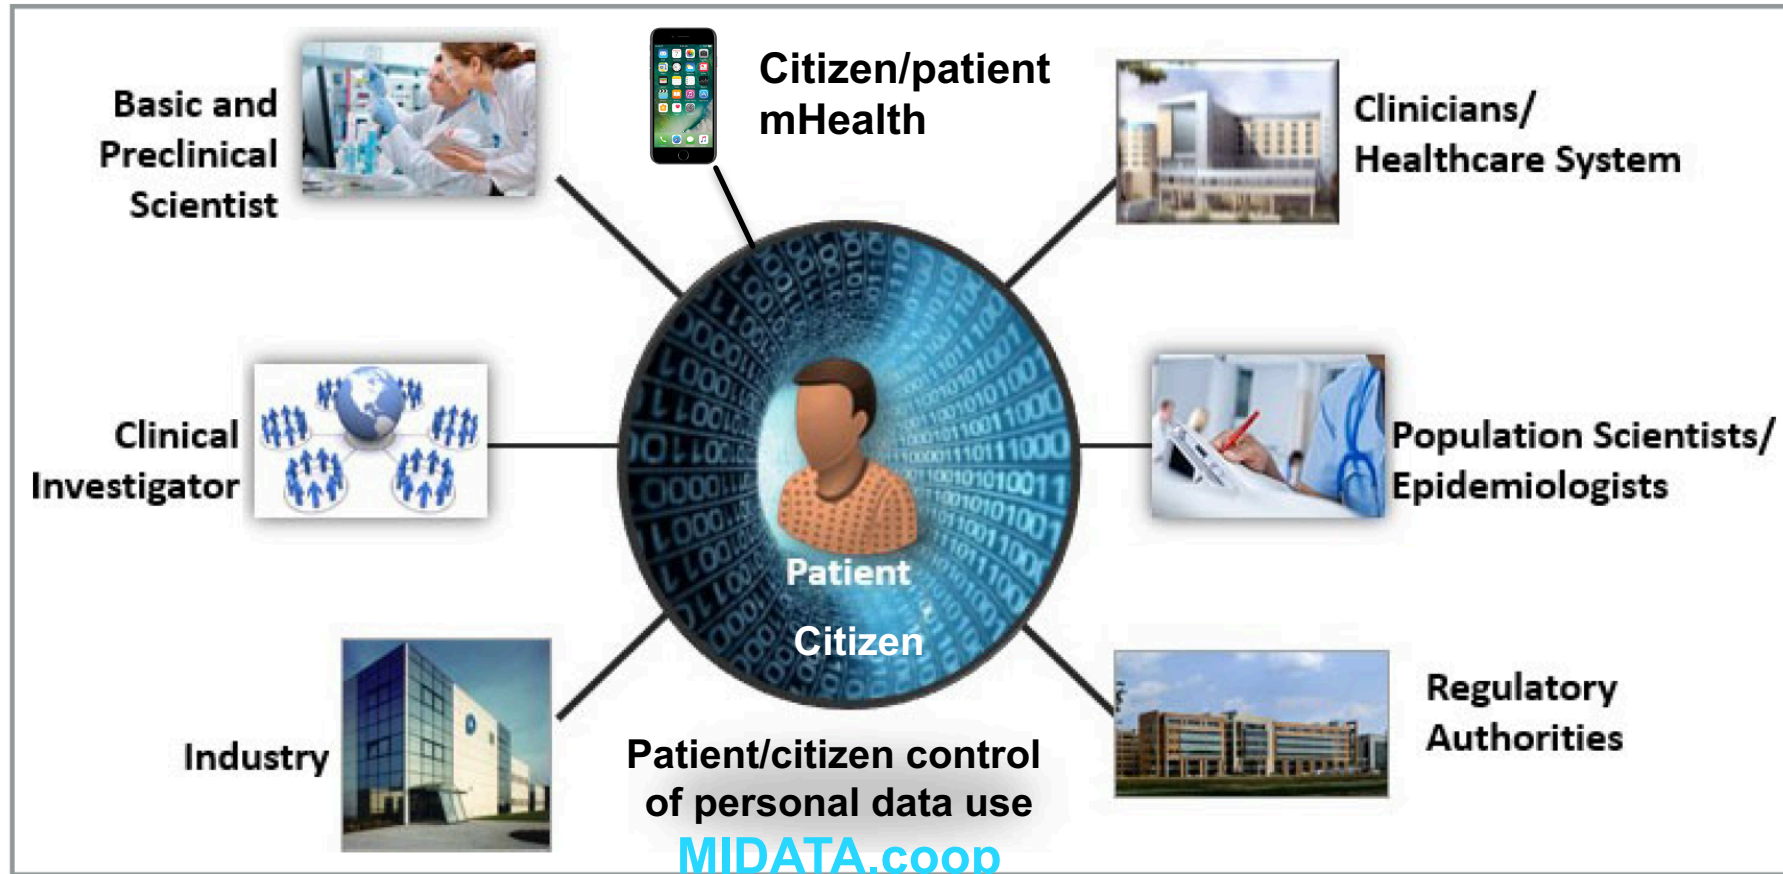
Basic and Preclinical Scientist

Citizen/patient mHealth

Clinicians/ Healthcare System

Clinical Investigator

Patient

Citizen

Population Scientists/ Epidemiologists

Industry

Patient/citizen control of personal data use

MIDATA.coop

Regulatory Authorities